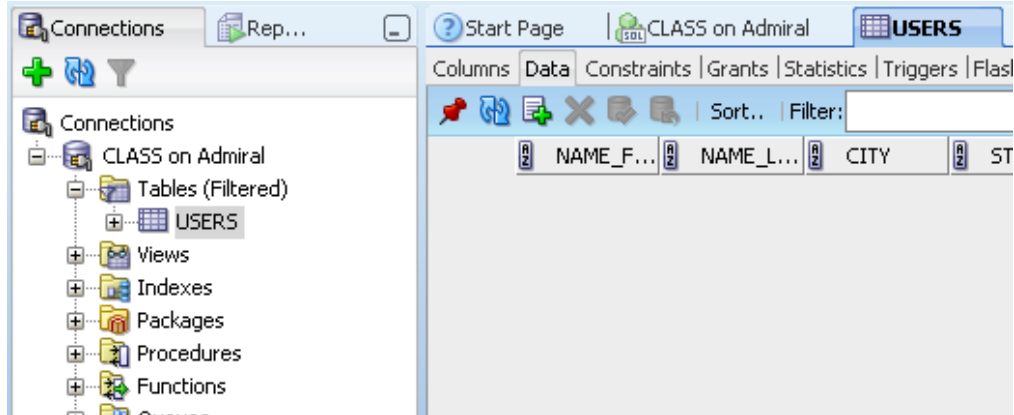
Connections | Rep...

Connections
CLASS on Admiral
Tables (Filtered)
USERS
Views
Indexes
Packages
Procedures
Functions

Start Page | CLASS on Admiral | USERS

Columns | Data | Constraints | Grants | Statistics | Triggers | Flasl

Sort.. | Filter:

| NAME_F... | NAME_L... | CITY | ST |
|---|---|---|---|